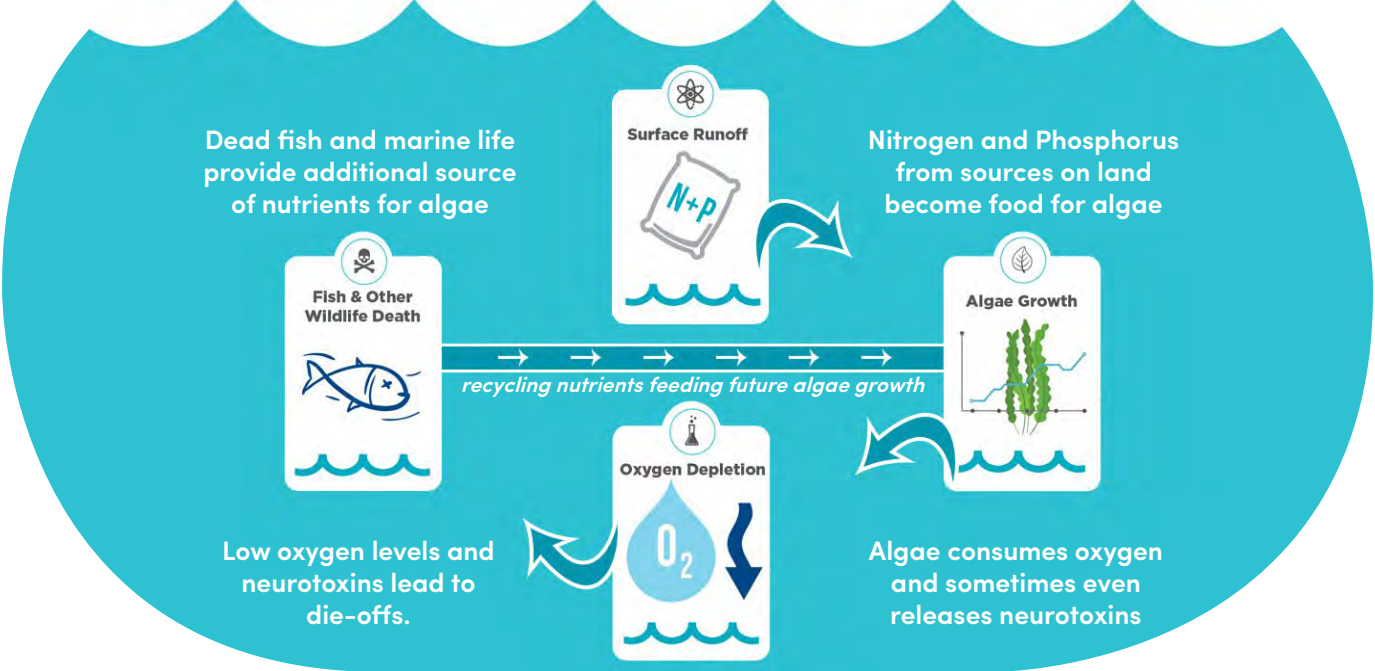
Dead fish and marine life provide additional source of nutrients for algae

Surface Runoff

N+P

Nitrogen and Phosphorus from sources on land become food for algae

Fish & Other Wildlife Death

Algae Growth

recycling nutrients feeding future algae growth

Oxygen Depletion

$O_2$

Low oxygen levels and neurotoxins lead to die-offs.

Algae consumes oxygen and sometimes even releases neurotoxins